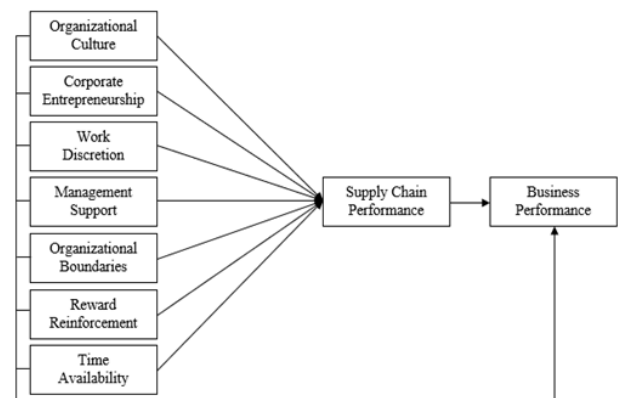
Organizational Culture

Corporate Entrepreneurship

Work Discretion

Management Support

Organizational Boundaries

Reward Reinforcement

Time Availability

Supply Chain Performance

Business Performance